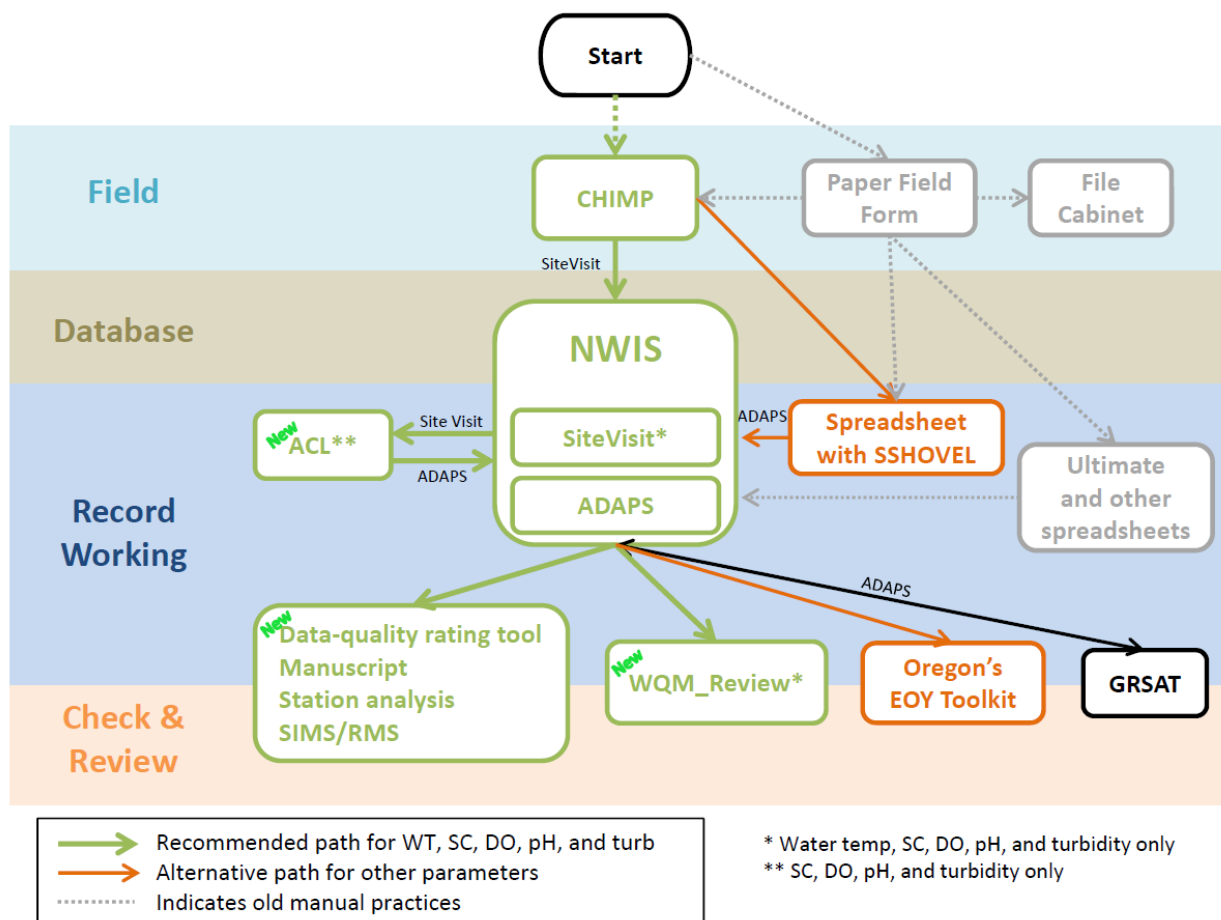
Start

Field

CHIMP

Paper Field Form

File Cabinet

SiteVisit

Database

NWIS

Site Visit

New ACL**

ADAPS

SiteVisit*

ADAPS

ADAPS

Spreadsheet with SSHOVEL

Ultimate and other spreadsheets

Record Working

ADAPS

New Data-quality rating tool
Manuscript
Station analysis
SIMS/RMS

New WQM_Review*

Oregon's EOY Toolkit

GRSAT

Check & Review

Recommended path for WT, SC, DO, pH, and turb
Alternative path for other parameters
Indicates old manual practices

* Water temp, SC, DO, pH, and turbidity only
** SC, DO, pH, and turbidity only